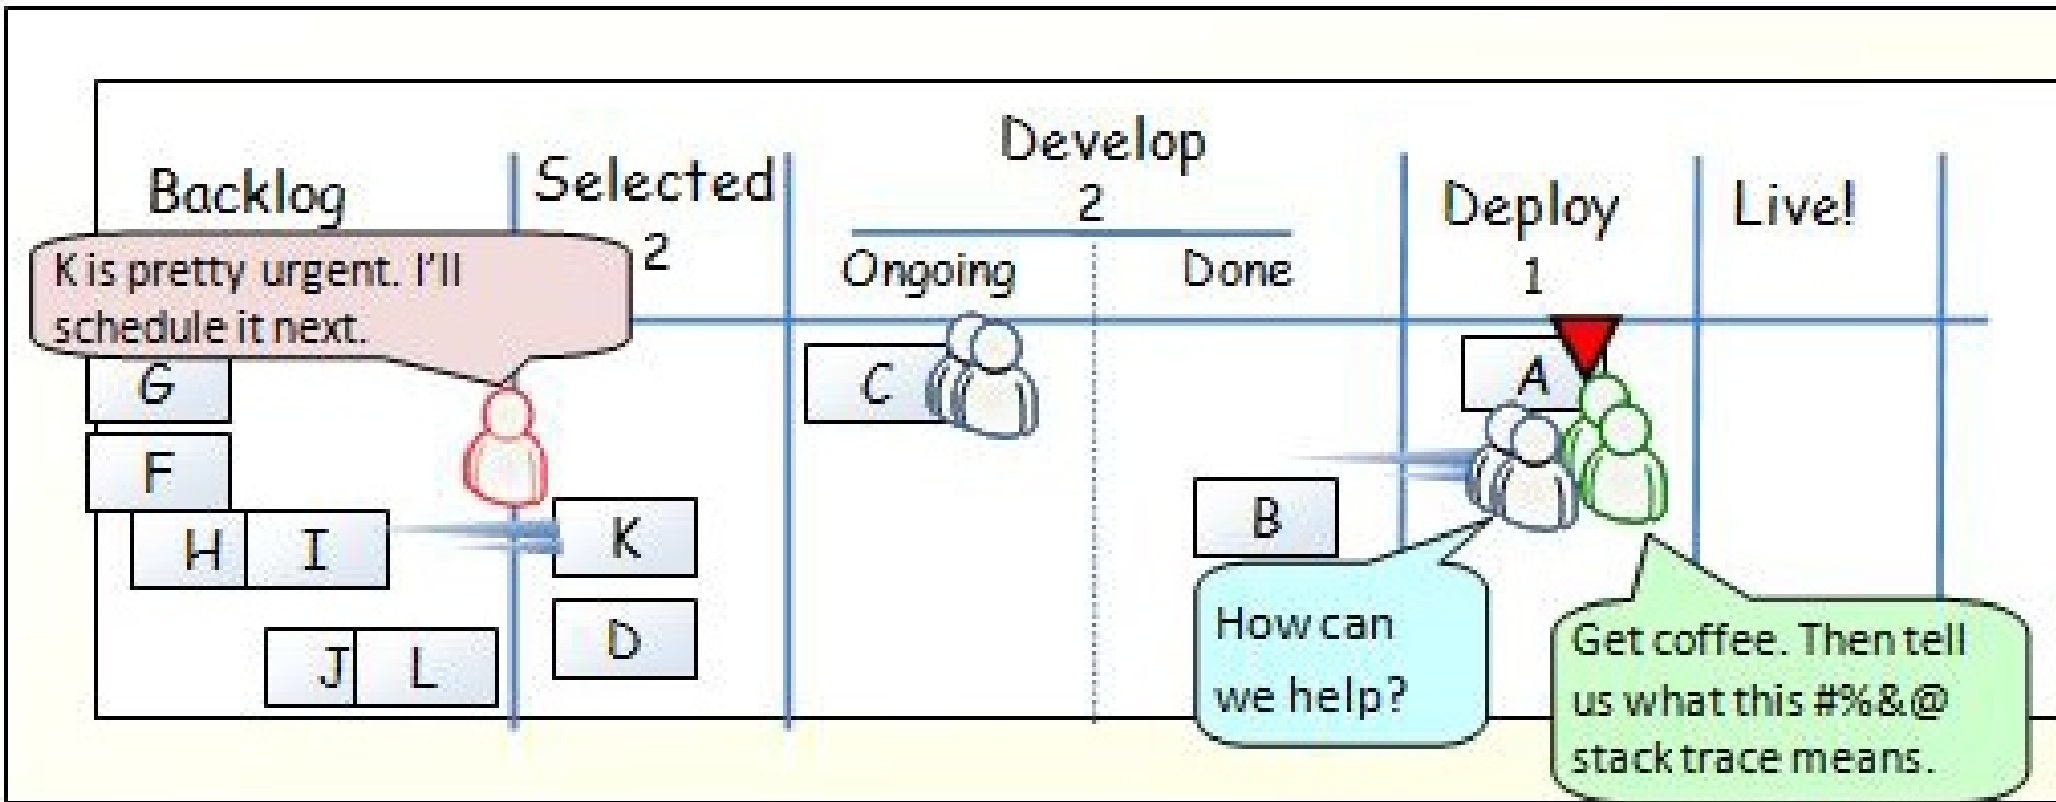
Backlog

K is pretty urgent. I'll schedule it next.

G

F

H I

J L

Selected
2

K

D

Develop
2

Ongoing

Done

C

B

Deploy
1

A

How can we help?

Live!

Get coffee. Then tell us what this #%&@ stack trace means.